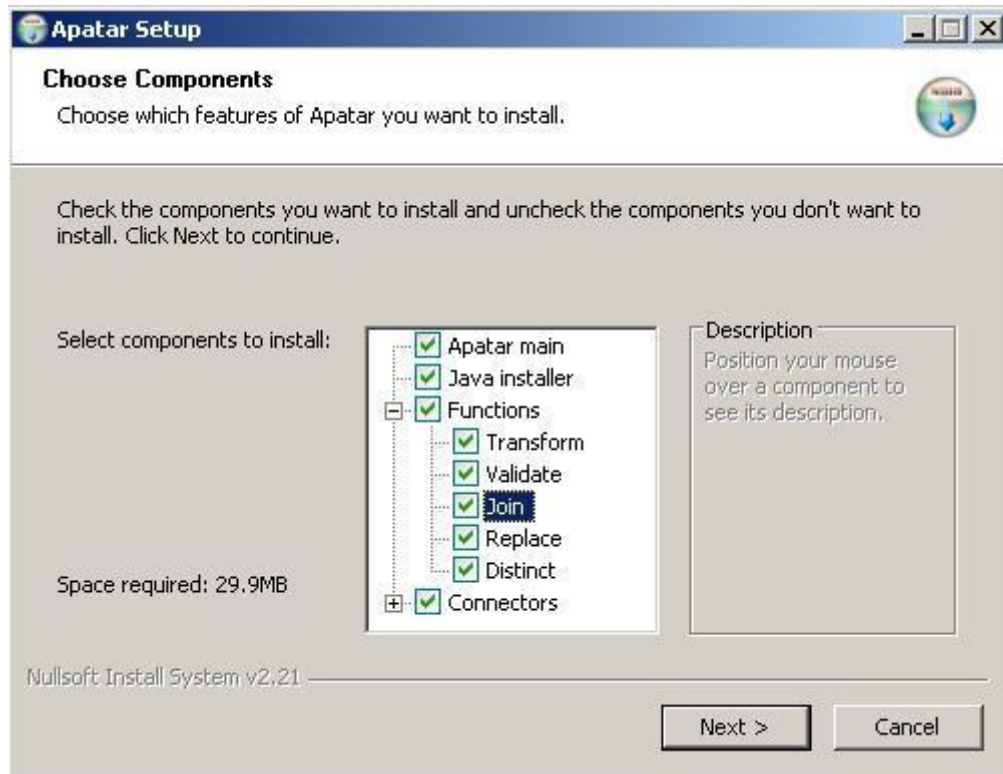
Apatar Setup

Choose Components
Choose which features of Apatar you want to install.

Check the components you want to install and uncheck the components you don't want to install. Click Next to continue.

Select components to install:

Apatar main
Java installer
Functions
Transform
Validate
Join
Replace
Distinct
Connectors

Description
Position your mouse over a component to see its description.

Space required: 29.9MB

Nullsoft Install System v2.21

Next >
Cancel